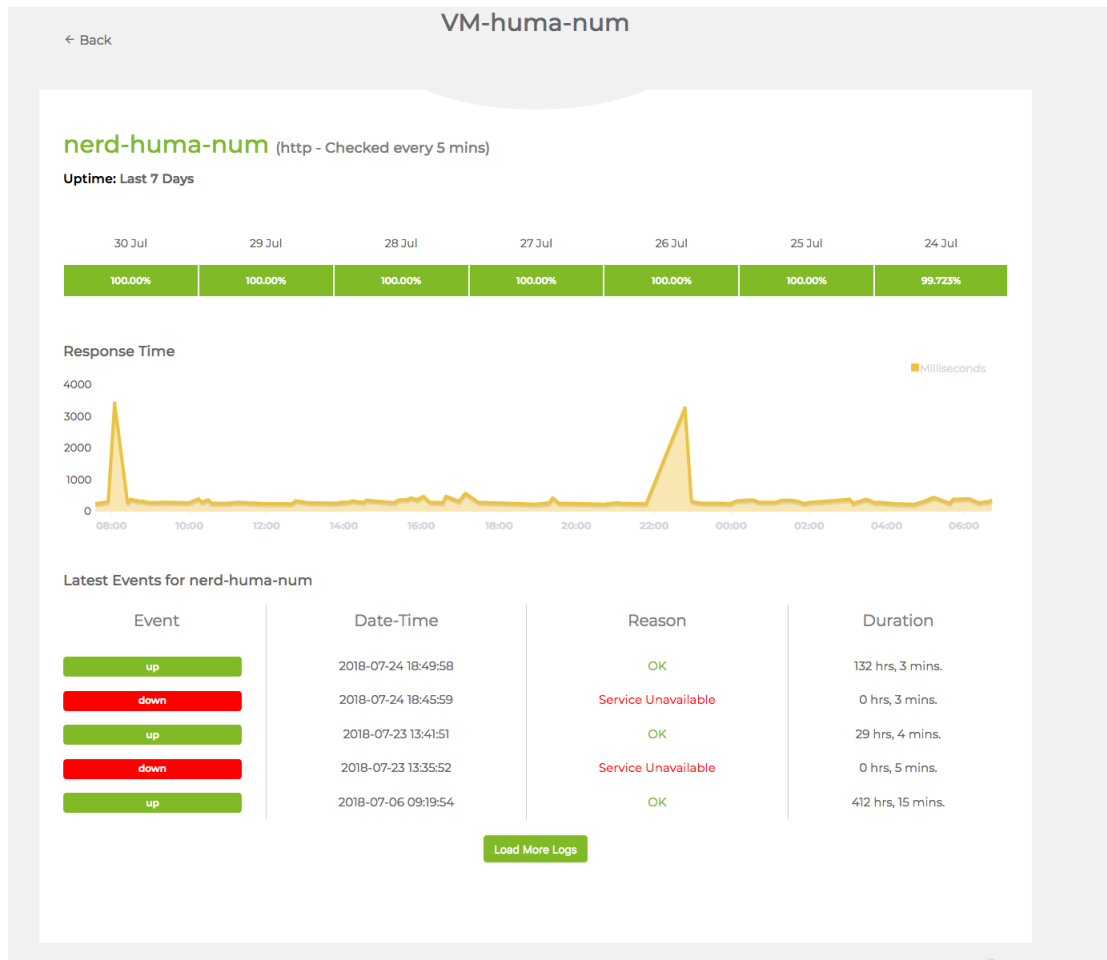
← Back

VM-huma-num

nerd-huma-num (http - Checked every 5 mins)

Uptime: Last 7 Days

| 30 Jul | 29 Jul | 28 Jul | 27 Jul | 26 Jul | 25 Jul | 24 Jul |
|---|---|---|---|---|---|---|
| 100.00% | 100.00% | 100.00% | 100.00% | 100.00% | 100.00% | 99.723% |

Response Time

Milliseconds

4000
3000
2000
1000
0

08:00 10:00 12:00 14:00 16:00 18:00 20:00 22:00 00:00 02:00 04:00 06:00

Latest Events for nerd-huma-num

| Event | Date-Time | Reason | Duration |
|---|---|---|---|
| up | 2018-07-24 18:49:58 | OK | 132 hrs, 3 mins. |
| down | 2018-07-24 18:45:59 | Service Unavailable | 0 hrs, 3 mins. |
| up | 2018-07-23 13:41:51 | OK | 29 hrs, 4 mins. |
| down | 2018-07-23 13:35:52 | Service Unavailable | 0 hrs, 5 mins. |
| up | 2018-07-06 09:19:54 | OK | 412 hrs, 15 mins. |

Load More Logs